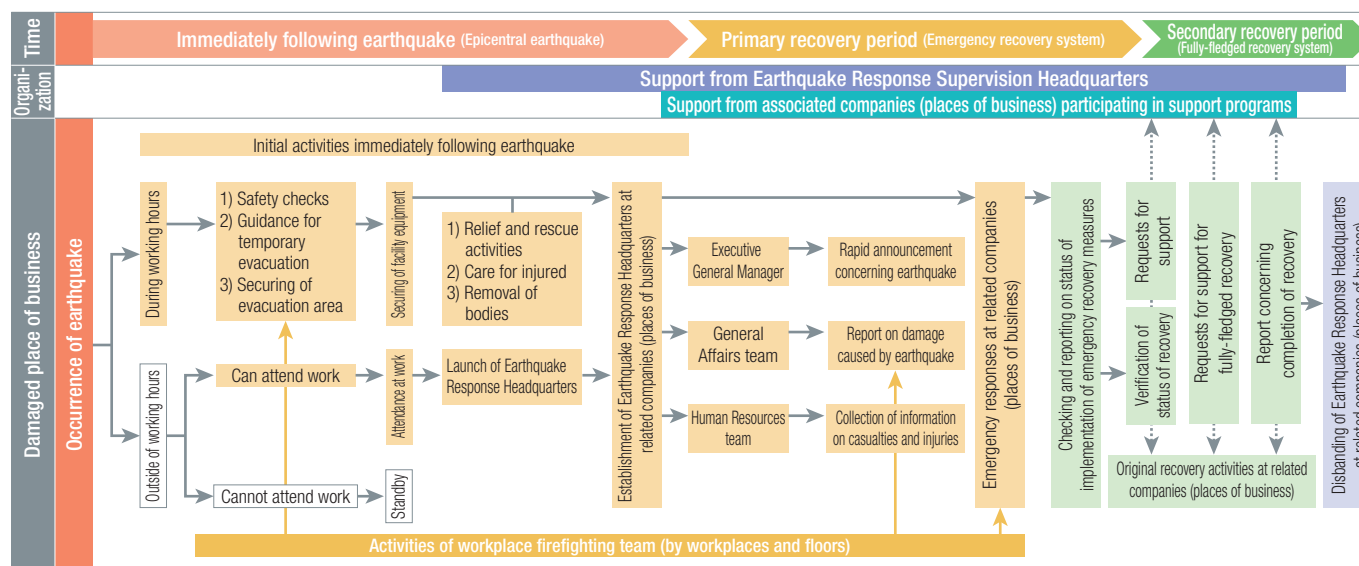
Time

Immediately following earthquake (Epicentral earthquake)

Primary recovery period (Emergency recovery system)

Secondary recovery period (Fully-fledged recovery system)

Organization

Support from Earthquake Response Supervision Headquarters

Support from associated companies (places of business) participating in support programs

Damaged place of business

Occurrence of earthquake

Initial activities immediately following earthquake

During working hours

1) Safety checks
2) Guidance for temporary evacuation
3) Securing of evacuation area

Securing of facility equipment

1) Relief and rescue activities
2) Care for injured
3) Removal of bodies

Outside of working hours

Can attend work

Attendance at work

Launch of Earthquake Response Headquarters

Cannot attend work

Standby

Establishment of Earthquake Response Headquarters at related companies (places of business)

Executive General Manager

Rapid announcement concerning earthquake

General Affairs team

Report on damage caused by earthquake

Human Resources team

Collection of information on casualties and injuries

Emergency responses at related companies (places of business)

Checking and reporting on status of implementation of emergency recovery measures

Requests for support

Verification of status of recovery

Requests for support for fully-fledged recovery

Report concerning completion of recovery

Original recovery activities at related companies (places of business)

Disbanding of Earthquake Response Headquarters at related companies (places of business)

Activities of workplace firefighting team (by workplaces and floors)